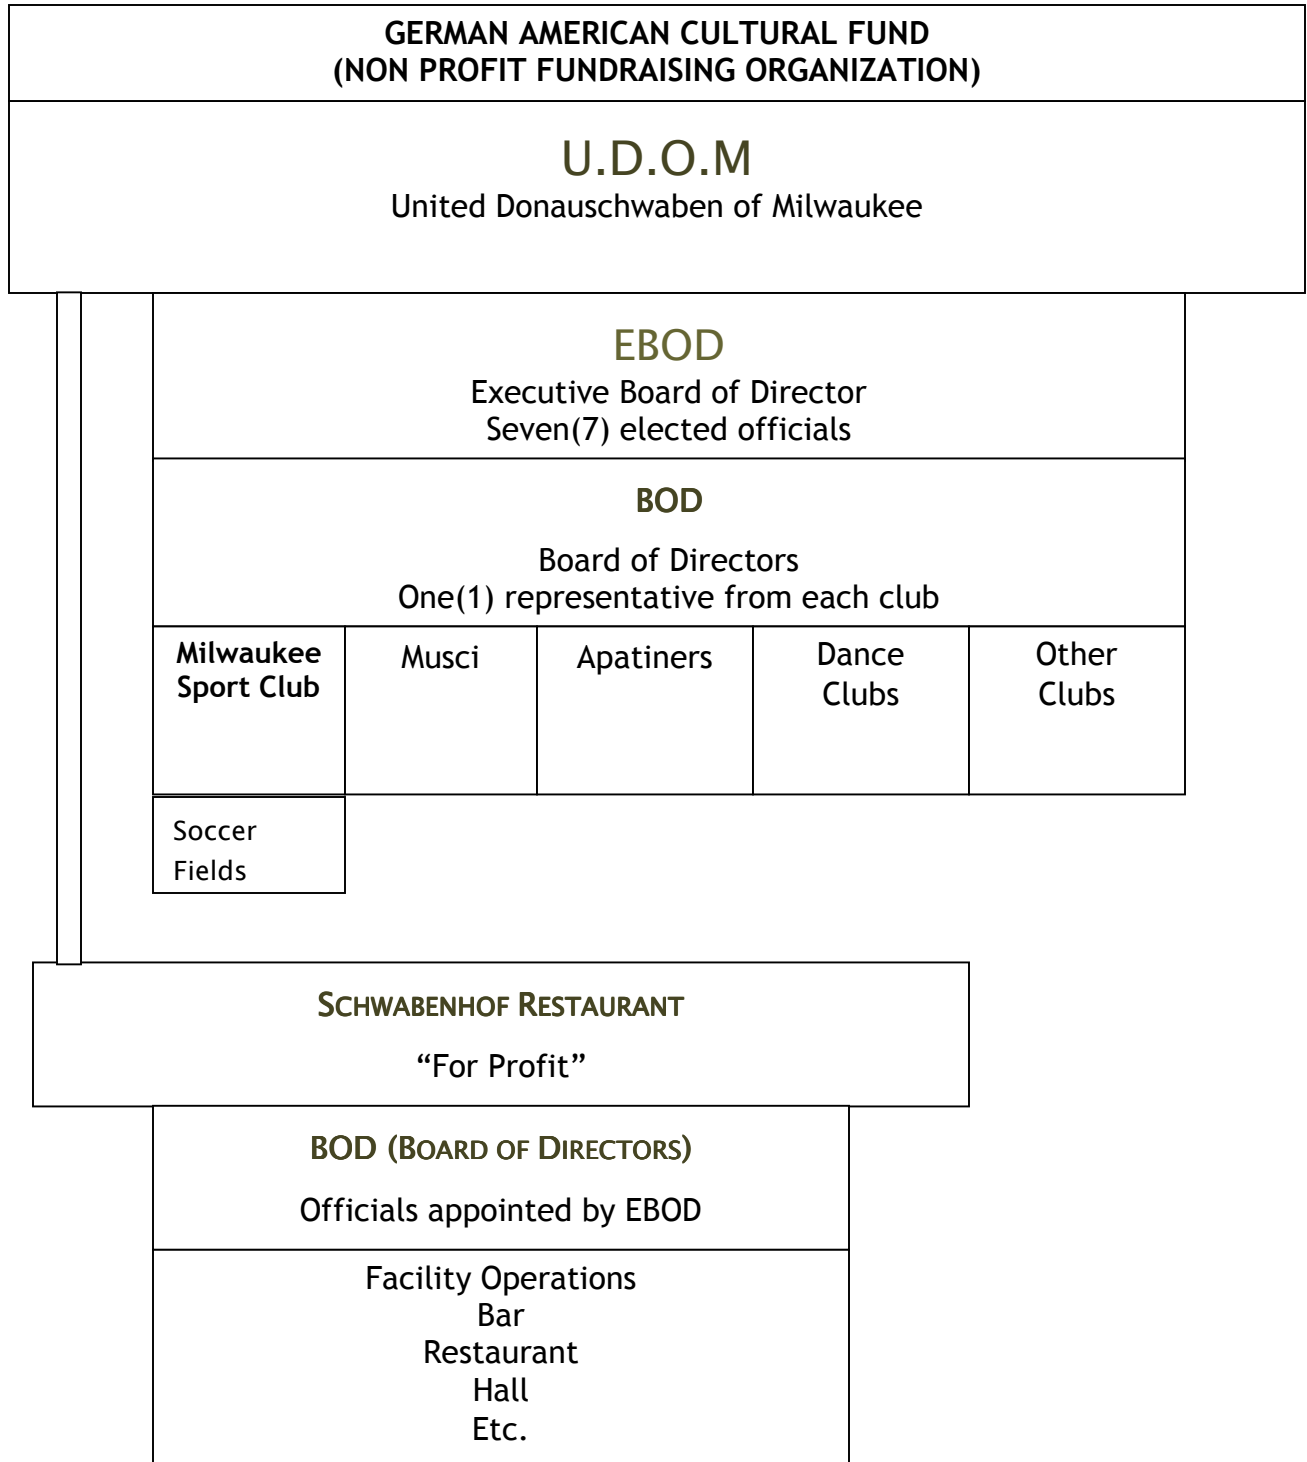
GERMAN AMERICAN CULTURAL FUND
(NON PROFIT FUNDRAISING ORGANIZATION)

U.D.O.M
United Donauschwaben of Milwaukee

EBOD
Executive Board of Director
Seven(7) elected officials

BOD
Board of Directors
One(1) representative from each club

| Milwaukee Sport Club | Musci | Apatiners | Dance Clubs | Other Clubs |
|---|---|---|---|---|

Soccer Fields

SCHWABENHOF RESTAURANT
"For Profit"

BOD (BOARD OF DIRECTORS)
Officials appointed by EBOD

Facility Operations
Bar
Restaurant
Hall
Etc.